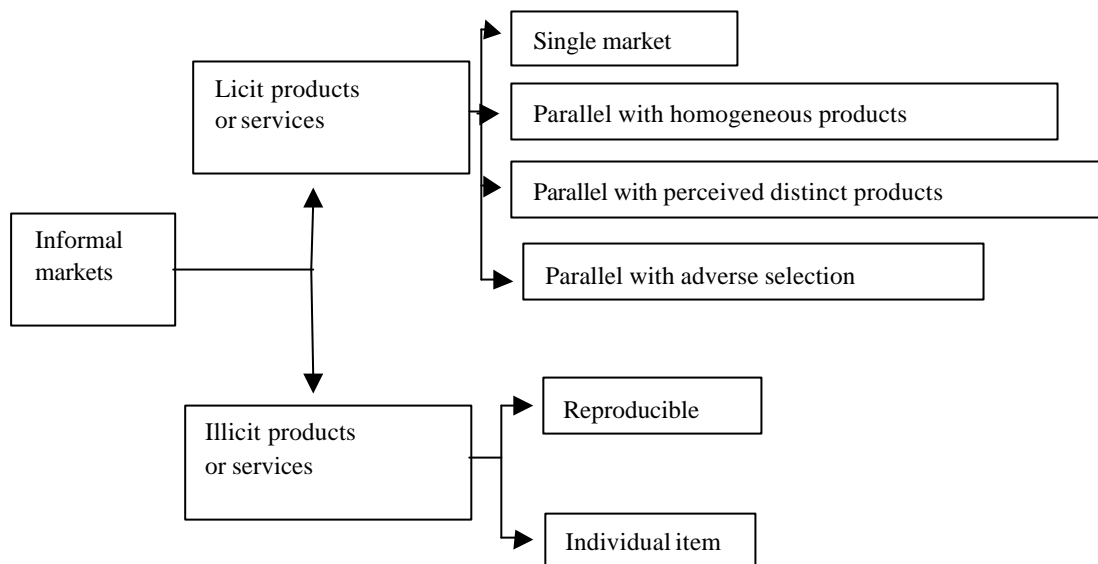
Informal markets

Licit products or services

Single market

Parallel with homogeneous products

Parallel with perceived distinct products

Parallel with adverse selection

Illicit products or services

Reproducible

Individual item